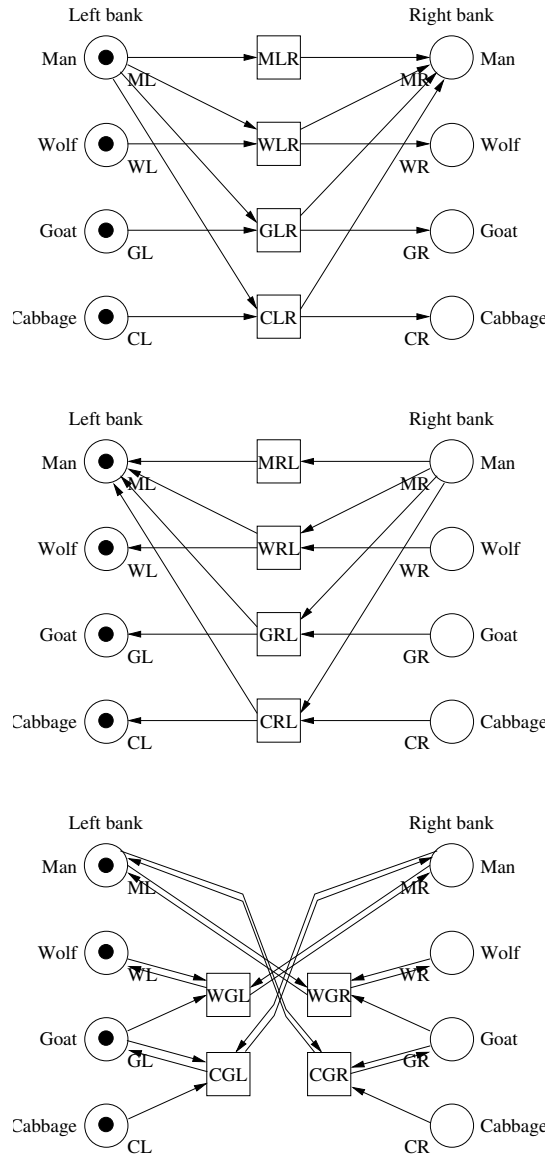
Left bank

Right bank

Man

ML

MLR

MR

Man

Wolf

WL

WLR

WR

Wolf

Goat

GL

GLR

GR

Goat

Cabbage

CL

CLR

CR

Cabbage

Left bank

Right bank

Man

ML

MRL

MR

Man

Wolf

WL

WRL

WR

Wolf

Goat

GL

GRL

GR

Goat

Cabbage

CL

CRL

CR

Cabbage

Left bank

Right bank

Man

ML

MR

Man

Wolf

WL

WGL

WGR

WR

Wolf

Goat

GL

CGL

CGR

GR

Goat

Cabbage

CL

CR

Cabbage